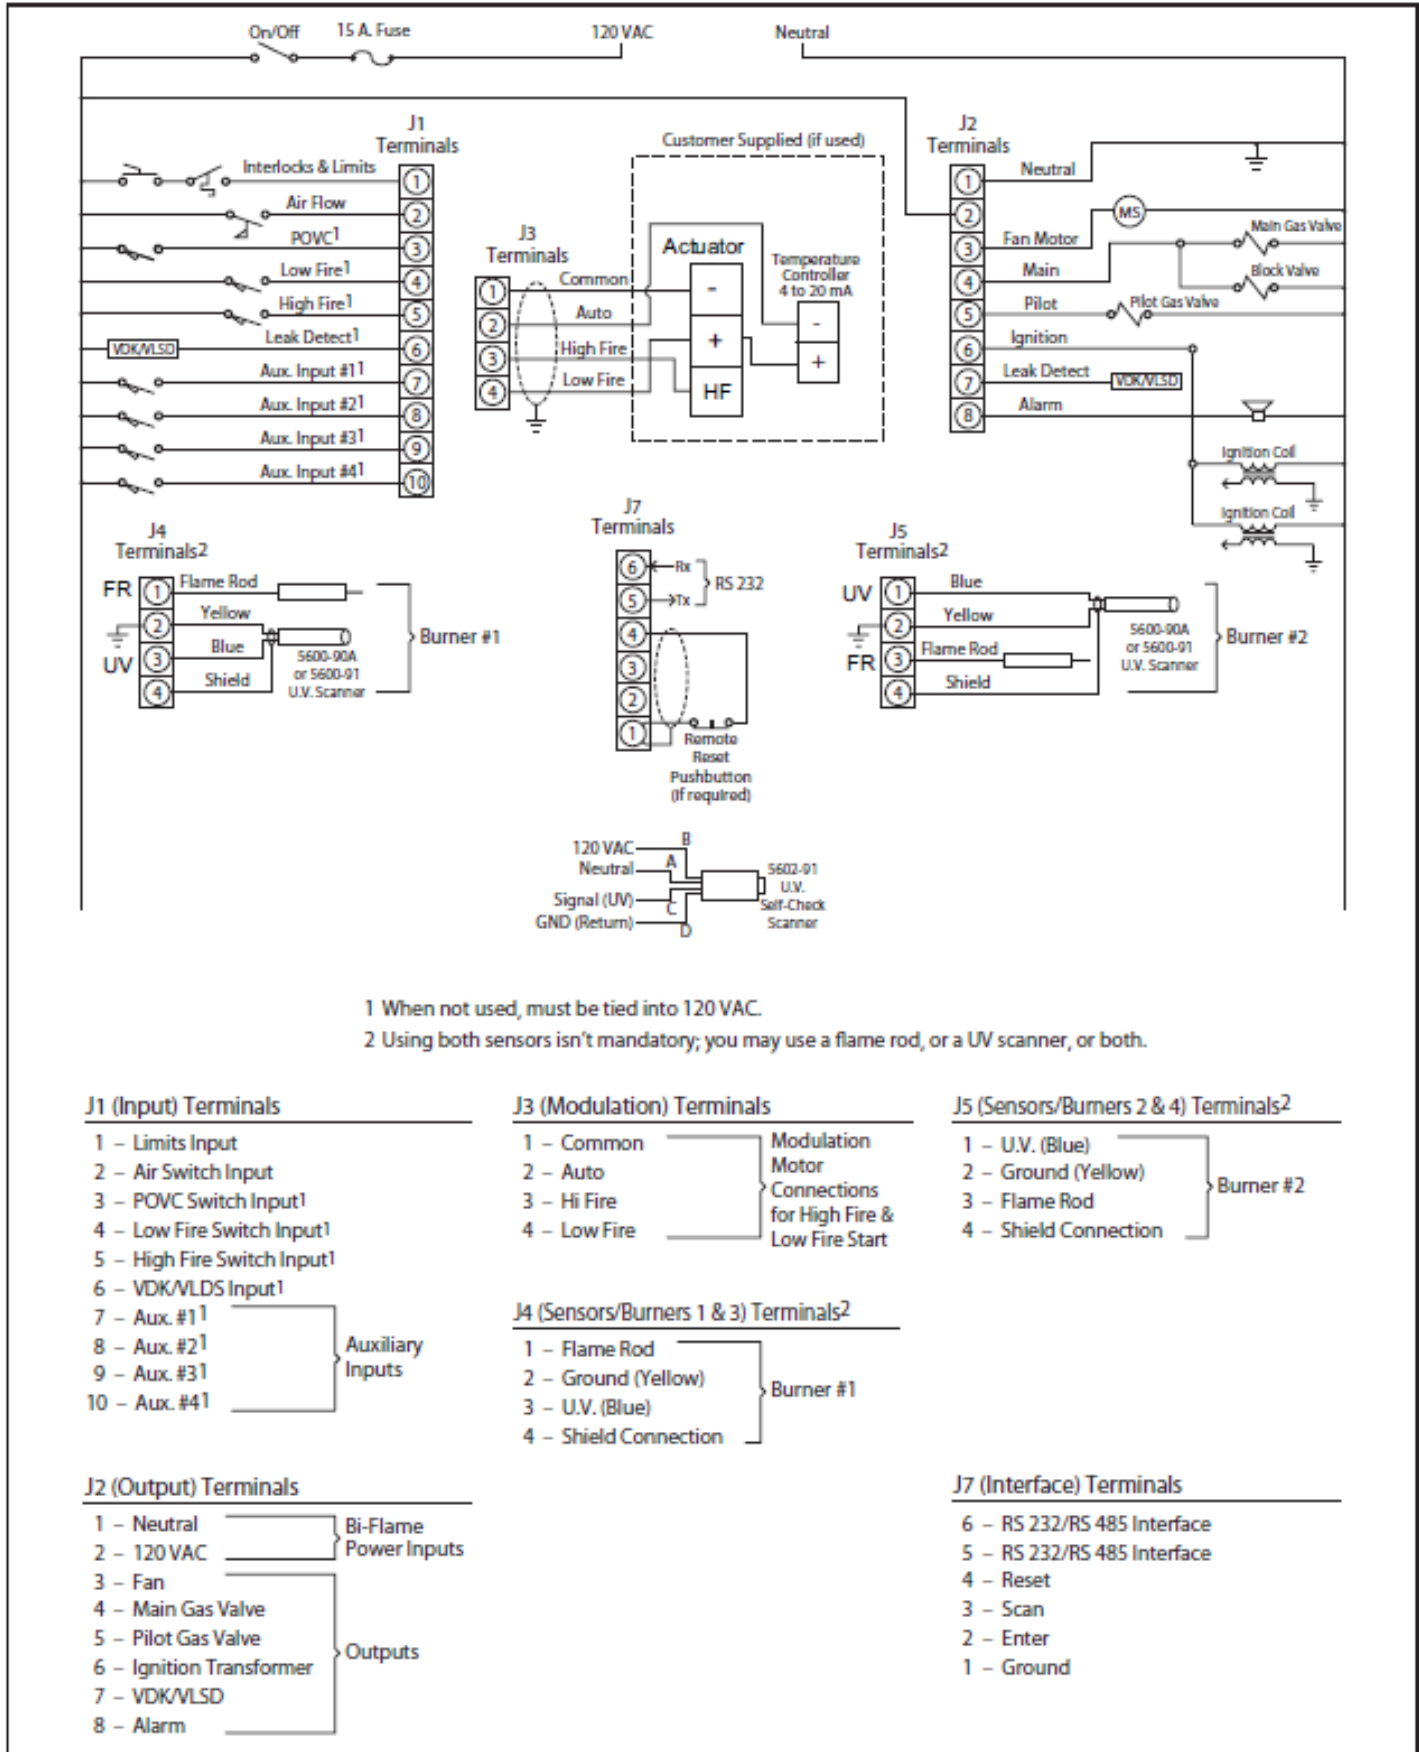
On/Off 15 A. Fuse 120 VAC Neutral

J1 Terminals
Interlocks & Limits 1
Air Flow 2
POVC$^1$ 3
Low Fire$^1$ 4
High Fire$^1$ 5
VDK/VLSD Leak Detect$^1$ 6
Aux. Input #1$^1$ 7
Aux. Input #2$^1$ 8
Aux. Input #3$^1$ 9
Aux. Input #4$^1$ 10

Customer Supplied (if used)
J3 Terminals
1 Common
2 Auto
3 High Fire
4 Low Fire
Actuator
-
+
HF
Temperature Controller 4 to 20 mA
-
+

J2 Terminals
1 Neutral
2
3 Fan Motor MS
4 Main Main Gas Valve Block Valve
5 Pilot Pilot Gas Valve
6 Ignition
7 Leak Detect VDK/VLSD
8 Alarm
Ignition Coil
Ignition Coil

J4 Terminals2
FR 1 Flame Rod
2 Yellow
UV 3 Blue
4 Shield
5600-90A or 5600-91 U.V. Scanner
Burner #1

J7 Terminals
6 Rx
5 Tx
RS 232
4
3
2
1
Remote Reset Pushbutton (If required)

J5 Terminals2
UV 1 Blue
2 Yellow
FR 3 Flame Rod
4 Shield
5600-90A or 5600-91 U.V. Scanner
Burner #2

120 VAC B
Neutral A
Signal (UV) C
GND (Return) D
5602-91 U.V. Self-Check Scanner

1 When not used, must be tied into 120 VAC.
2 Using both sensors isn't mandatory; you may use a flame rod, or a UV scanner, or both.

J1 (Input) Terminals
1 – Limits Input
2 – Air Switch Input
3 – POVC Switch Input$^1$
4 – Low Fire Switch Input$^1$
5 – High Fire Switch Input$^1$
6 – VDK/VLDS Input$^1$
7 – Aux. #1$^1$
8 – Aux. #2$^1$
9 – Aux. #3$^1$
10 – Aux. #4$^1$
Auxiliary Inputs

J3 (Modulation) Terminals
1 – Common
2 – Auto
3 – Hi Fire
4 – Low Fire
Modulation Motor Connections for High Fire & Low Fire Start

J5 (Sensors/Burners 2 & 4) Terminals$^2$
1 – U.V. (Blue)
2 – Ground (Yellow)
3 – Flame Rod
4 – Shield Connection
Burner #2

J4 (Sensors/Burners 1 & 3) Terminals$^2$
1 – Flame Rod
2 – Ground (Yellow)
3 – U.V. (Blue)
4 – Shield Connection
Burner #1

J2 (Output) Terminals
1 – Neutral
2 – 120 VAC
Bi-Flame Power Inputs
3 – Fan
4 – Main Gas Valve
5 – Pilot Gas Valve
6 – Ignition Transformer
7 – VDK/VLSD
8 – Alarm
Outputs

J7 (Interface) Terminals
6 – RS 232/RS 485 Interface
5 – RS 232/RS 485 Interface
4 – Reset
3 – Scan
2 – Enter
1 – Ground